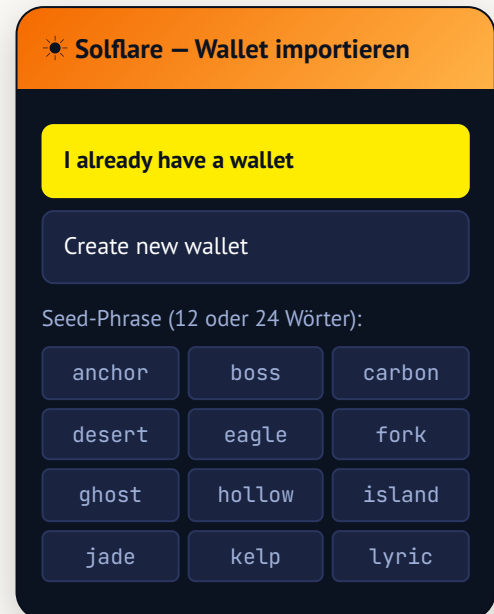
☀ Solflare — Wallet importieren

I already have a wallet

Create new wallet

Seed-Phrase (12 oder 24 Wörter):

| | | |
|---|---|---|
| anchor | boss | carbon |
| desert | eagle | fork |
| ghost | hollow | island |
| jade | kelp | lyric |